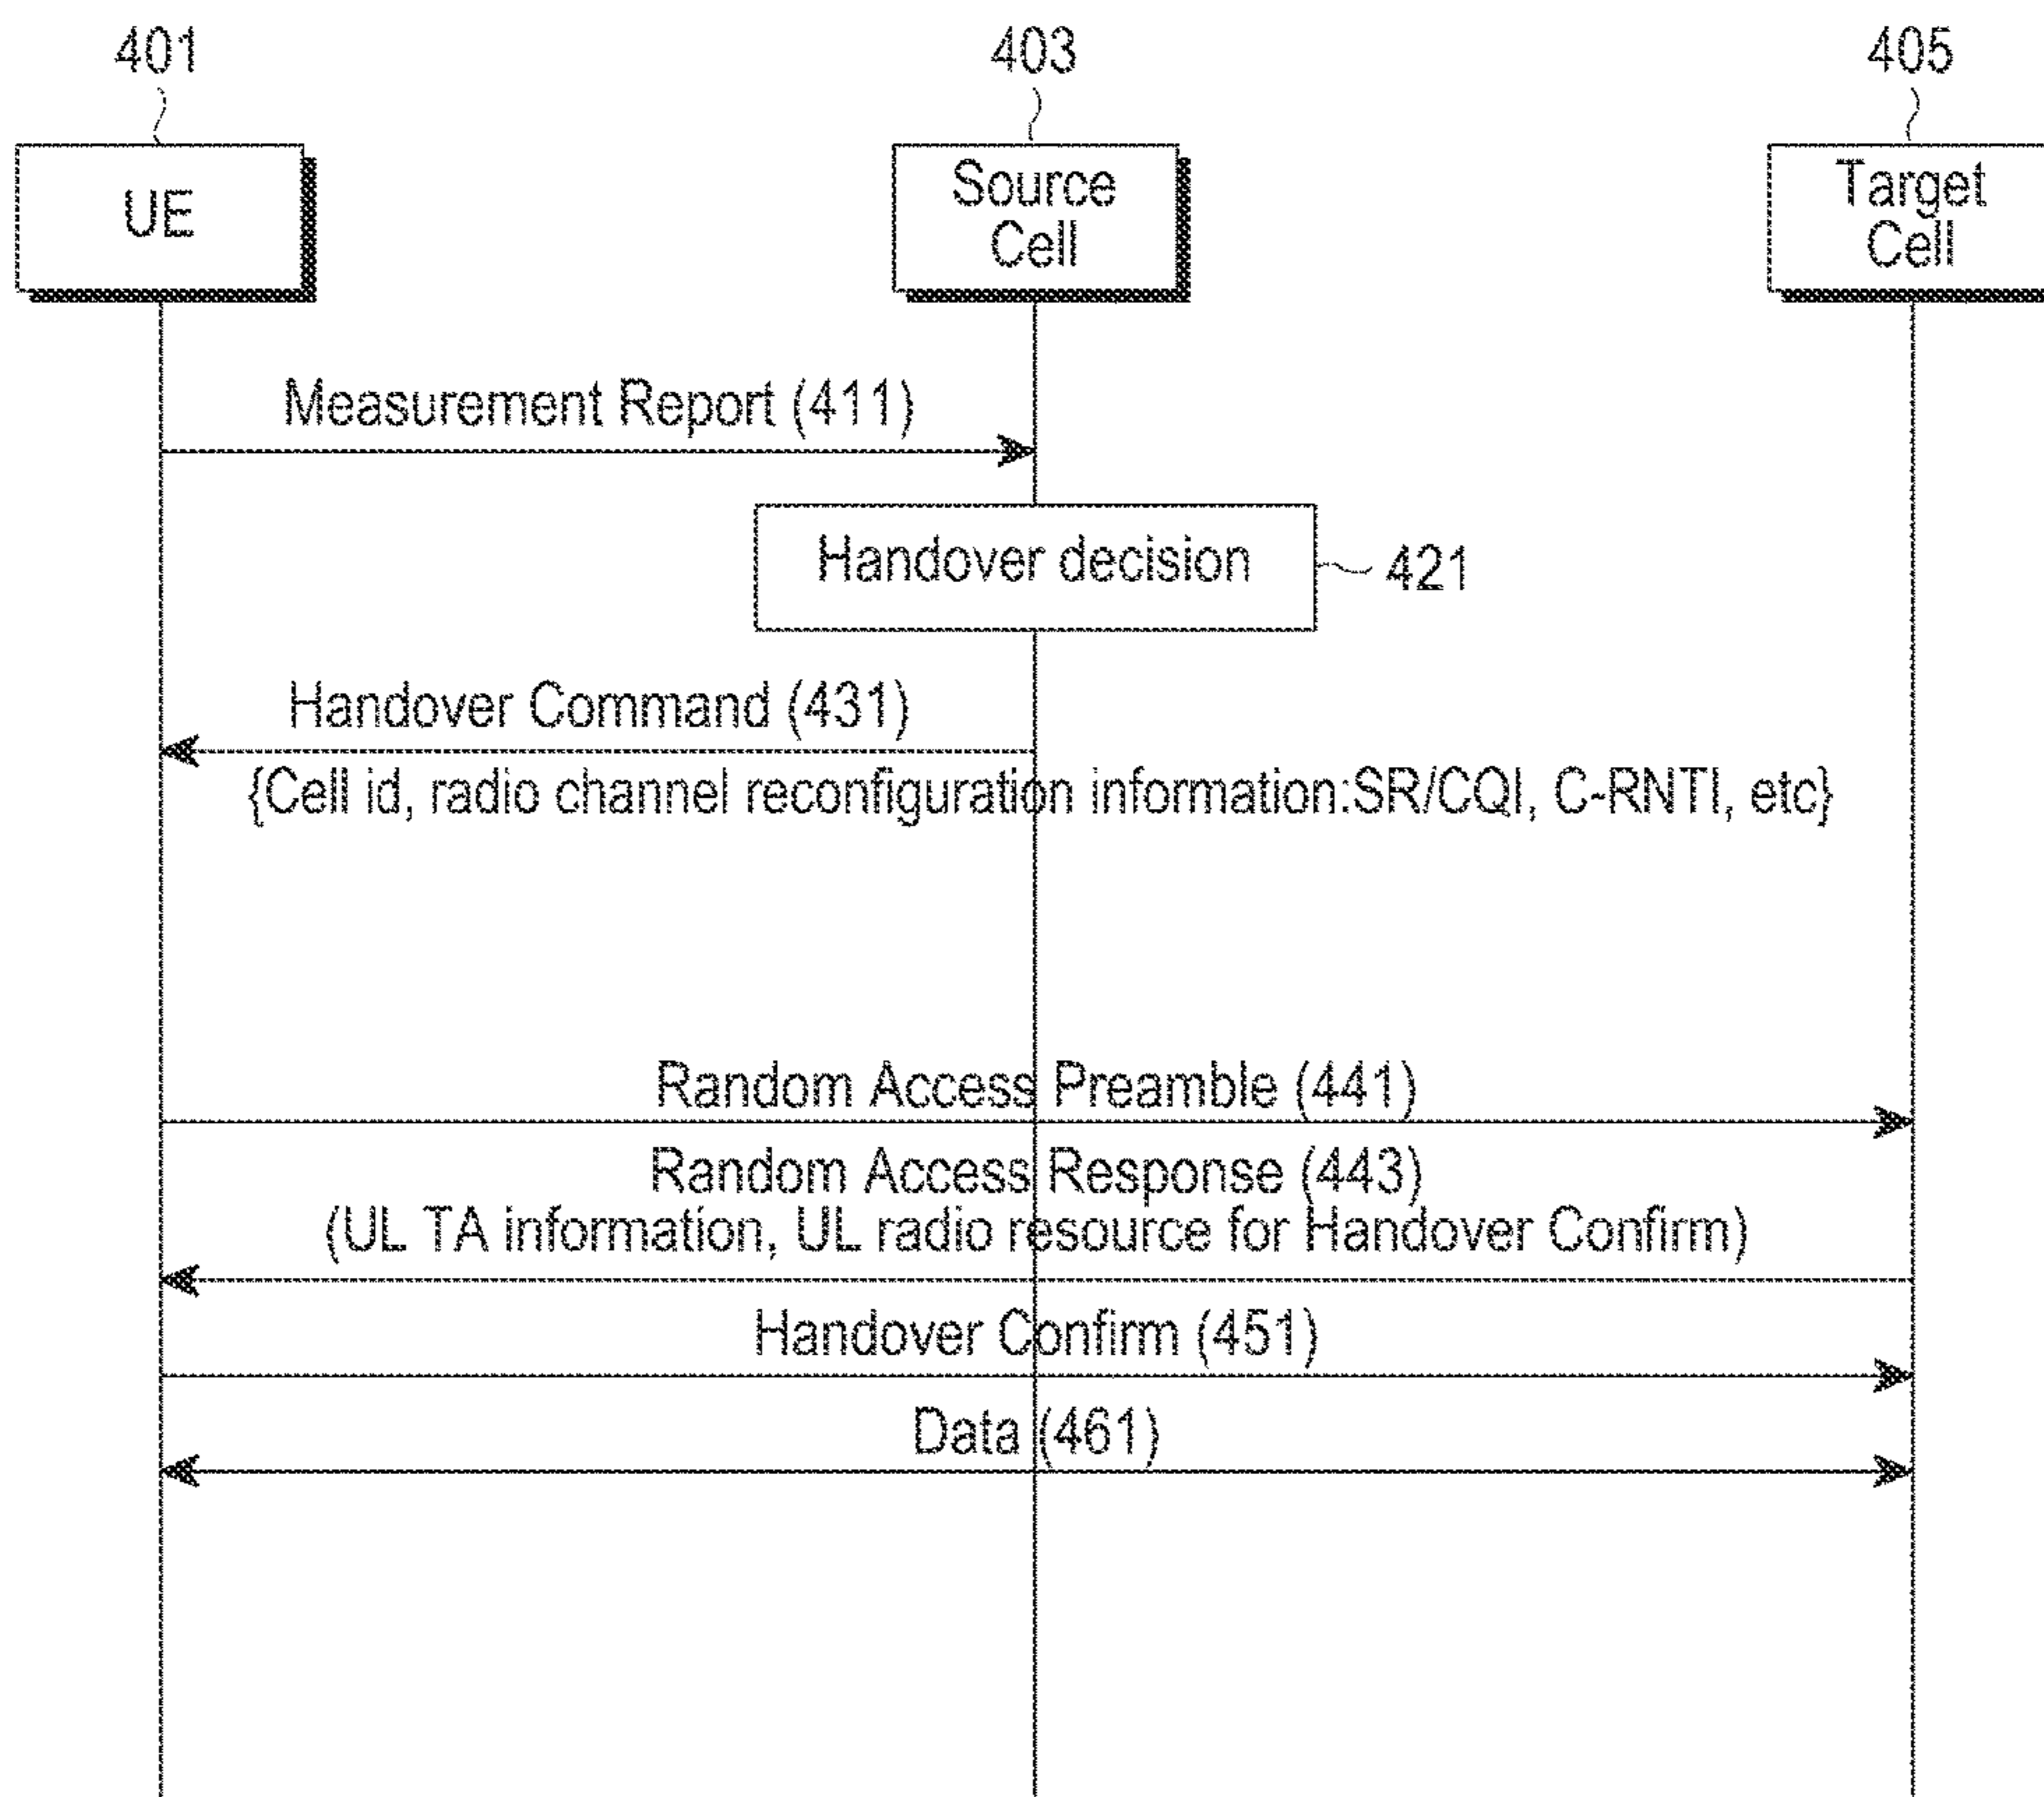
401
UE

403
Source Cell

405
Target Cell

Measurement Report (411)

Handover decision
421

Handover Command (431)
{Cell id, radio channel reconfiguration information:SR/CQI, C-RNTI, etc}

Random Access Preamble (441)

Random Access Response (443)
(UL TA information, UL radio resource for Handover Confirm)

Handover Confirm (451)

Data (461)